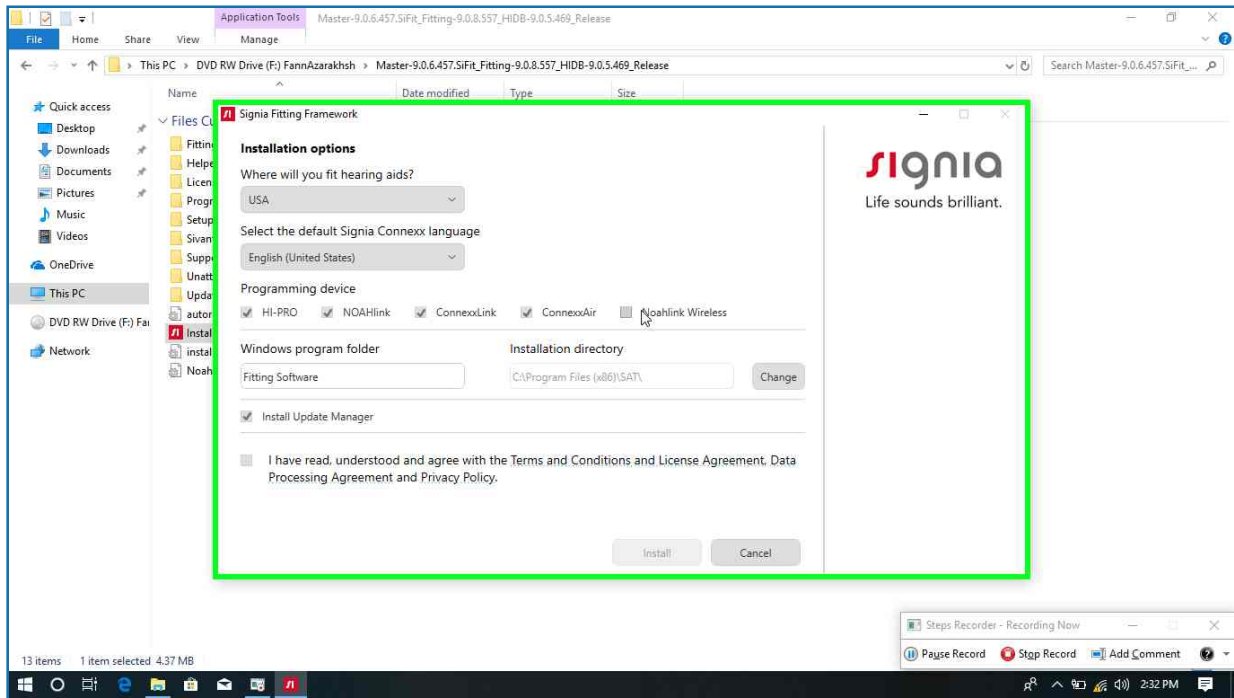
Application Tools Master-9.0.6.457.SiFit_Fitting-9.0.8.557_HIDB-9.0.5.469_Release

File Home Share View Manage

This PC > DVD RW Drive (F:) FannAzarakhsh > Master-9.0.6.457.SiFit_Fitting-9.0.8.557_HIDB-9.0.5.469_Release

Search Master-9.0.6.457.SiFit_...

Name Date modified Type Size

Quick access
Desktop
Downloads
Documents
Pictures
Music
Videos
OneDrive
This PC
DVD RW Drive (F:) Fa
Network

Files Cu
Fittin
Helpe
Licen
Progr
Setup
Sivan
Suppo
Unatt
Upda
autor
Instal
instal
Noah

Signia Fitting Framework

Installation options

Where will you fit hearing aids?

USA

Select the default Signia Connexx language

English (United States)

Programming device

HI-PRO NOAHlink ConnexxLink ConnexxAir Noahlink Wireless

Windows program folder

Fitting Software

Installation directory

C:\Program Files (x86)\SAT\

Change

Install Update Manager

I have read, understood and agree with the Terms and Conditions and License Agreement, Data Processing Agreement and Privacy Policy.

Install

Cancel

signia

Life sounds brilliant.

13 items 1 item selected 4.37 MB

Steps Recorder - Recording Now

Pause Record Stop Record Add Comment

2:32 PM